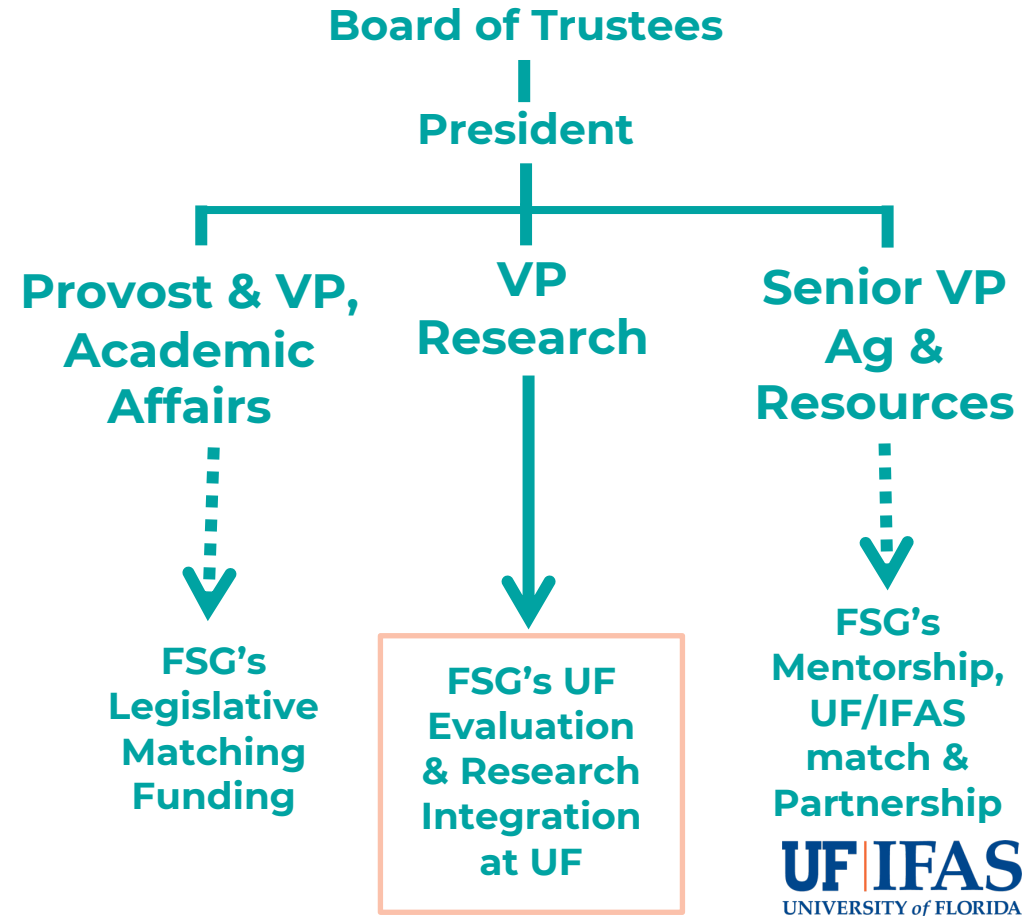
Board of Trustees

President

Provost & VP, Academic Affairs

VP Research

Senior VP Ag & Resources

FSG's Legislative Matching Funding

FSG's UF Evaluation & Research Integration at UF

FSG's Mentorship, UF/IFAS match & Partnership

UF IFAS
UNIVERSITY of FLORIDA